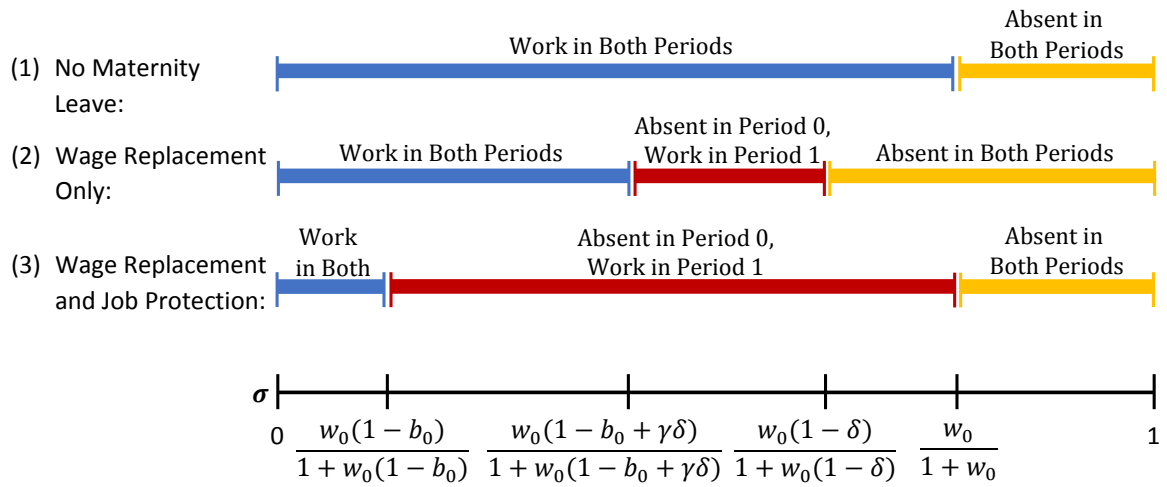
(1) No Maternity Leave:

Work in Both Periods

Absent in Both Periods

(2) Wage Replacement Only:

Work in Both Periods

Absent in Period 0, Work in Period 1

Absent in Both Periods

(3) Wage Replacement and Job Protection:

Work in Both

Absent in Period 0, Work in Period 1

Absent in Both Periods

$\sigma$

0 $\frac{w_0(1-b_0)}{1+w_0(1-b_0)}$ $\frac{w_0(1-b_0+\gamma\delta)}{1+w_0(1-b_0+\gamma\delta)}$ $\frac{w_0(1-\delta)}{1+w_0(1-\delta)}$ $\frac{w_0}{1+w_0}$ 1